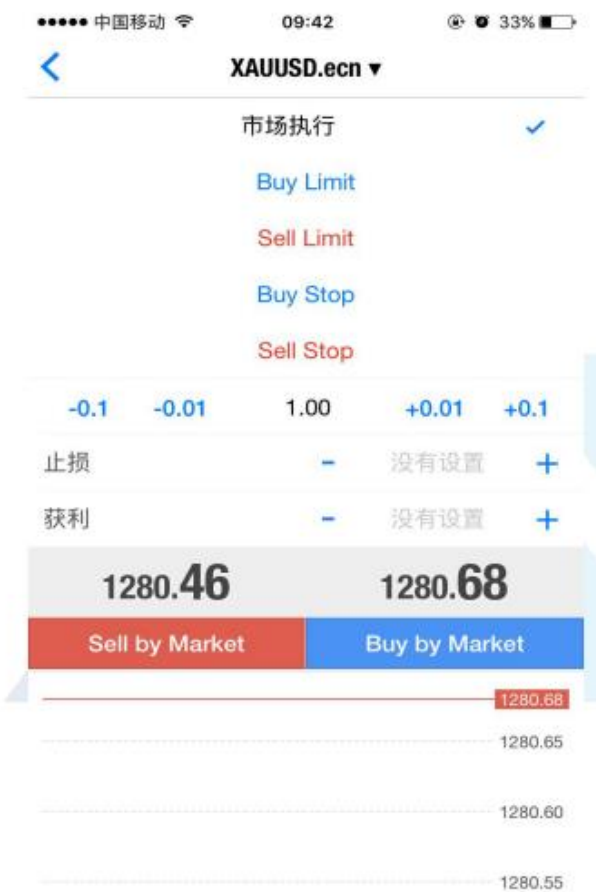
●●●●● 中国移动 09:42 33%

<

XAUUSD.ecn ▾

市场执行 ✓

Buy Limit

Sell Limit

Buy Stop

Sell Stop

-0.1 -0.01 1.00 +0.01 +0.1

止损 - 没有设置 +

获利 - 没有设置 +

1280.46 1280.68

Sell by Market

Buy by Market

1280.68

1280.65

1280.60

1280.55